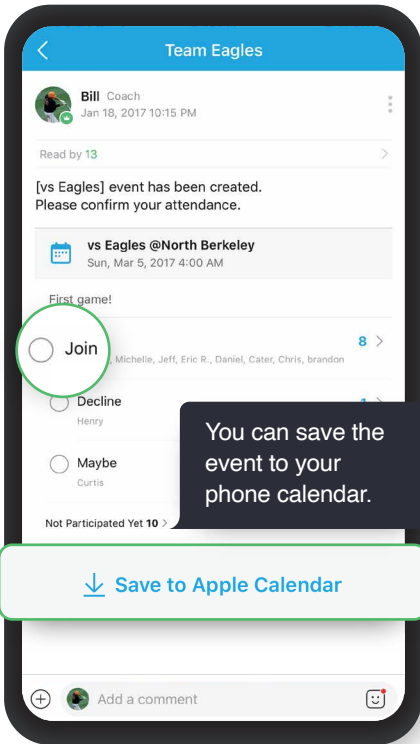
Team Eagles

Bill Coach
Jan 18, 2017 10:15 PM

Read by 13

[vs Eagles] event has been created.
Please confirm your attendance.

vs Eagles @North Berkeley
Sun, Mar 5, 2017 4:00 AM

First game!

Join
Michelle, Jeff, Eric R., Daniel, Cater, Chris, brandon
8

Decline
Henry
1

Maybe
Curtis

Not Participated Yet 10

You can save the event to your phone calendar.

Save to Apple Calendar

Add a comment